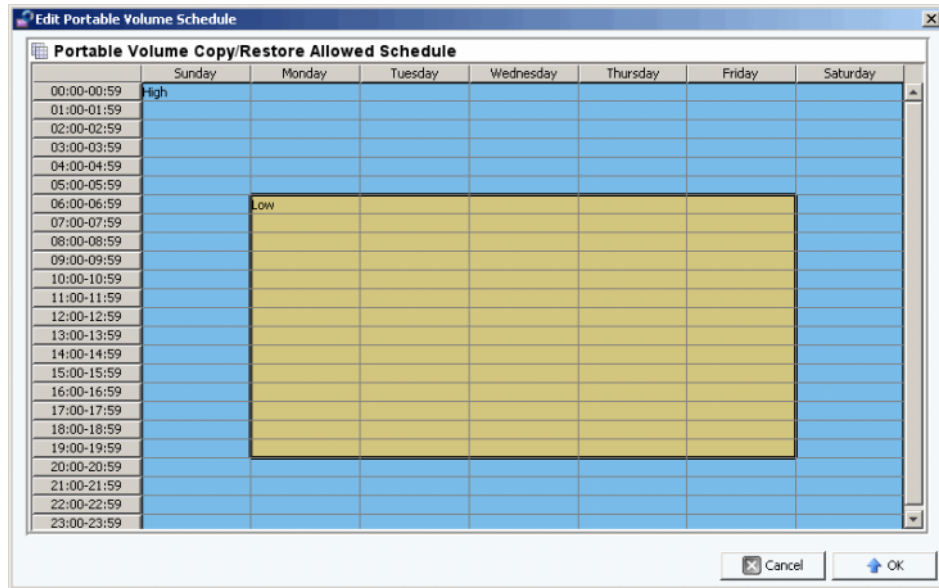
Edit Portable Volume Schedule

Portable Volume Copy/Restore Allowed Schedule

| | Sunday | Monday | Tuesday | Wednesday | Thursday | Friday | Saturday |
|---|---|---|---|---|---|---|---|
| 00:00-00:59 | High | | | | | | |
| 01:00-01:59 | | | | | | | |
| 02:00-02:59 | | | | | | | |
| 03:00-03:59 | | | | | | | |
| 04:00-04:59 | | | | | | | |
| 05:00-05:59 | | | | | | | |
| 06:00-06:59 | | Low | | | | | |
| 07:00-07:59 | | | | | | | |
| 08:00-08:59 | | | | | | | |
| 09:00-09:59 | | | | | | | |
| 10:00-10:59 | | | | | | | |
| 11:00-11:59 | | | | | | | |
| 12:00-12:59 | | | | | | | |
| 13:00-13:59 | | | | | | | |
| 14:00-14:59 | | | | | | | |
| 15:00-15:59 | | | | | | | |
| 16:00-16:59 | | | | | | | |
| 17:00-17:59 | | | | | | | |
| 18:00-18:59 | | | | | | | |
| 19:00-19:59 | | | | | | | |
| 20:00-20:59 | | | | | | | |
| 21:00-21:59 | | | | | | | |
| 22:00-22:59 | | | | | | | |
| 23:00-23:59 | | | | | | | |

Cancel
OK